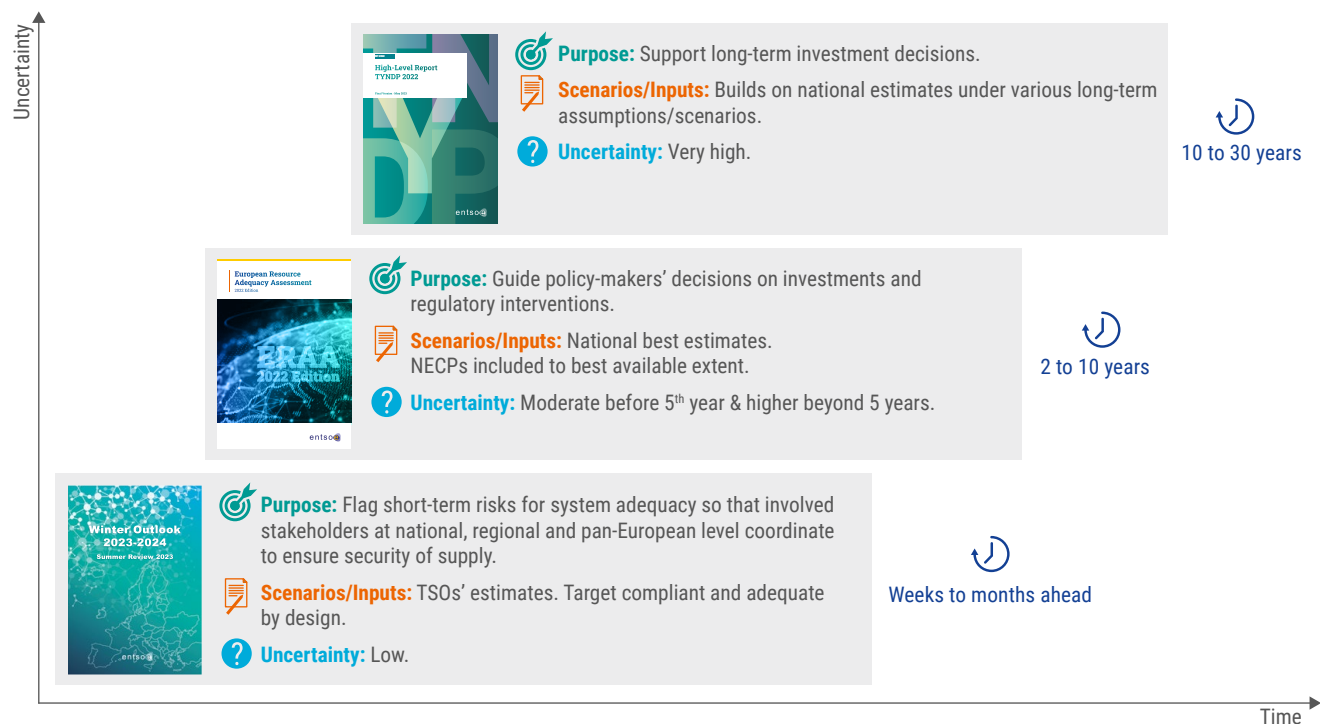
Uncertainty

High-Level Report
TYNDP 2022

TYNDP

entsoe

Purpose: Support long-term investment decisions.

Scenarios/Inputs: Builds on national estimates under various long-term assumptions/scenarios.

Uncertainty: Very high.

10 to 30 years

European Resource Adequacy Assessment
2022 Edition

ERAA 2022 Edition

entsoe

Purpose: Guide policy-makers' decisions on investments and regulatory interventions.

Scenarios/Inputs: National best estimates. NECPs included to best available extent.

Uncertainty: Moderate before 5$^{th}$ year & higher beyond 5 years.

2 to 10 years

Winter Outlook 2023-2024
Summer Review 2023

entsoe

Purpose: Flag short-term risks for system adequacy so that involved stakeholders at national, regional and pan-European level coordinate to ensure security of supply.

Scenarios/Inputs: TSOs' estimates. Target compliant and adequate by design.

Uncertainty: Low.

Weeks to months ahead

Time